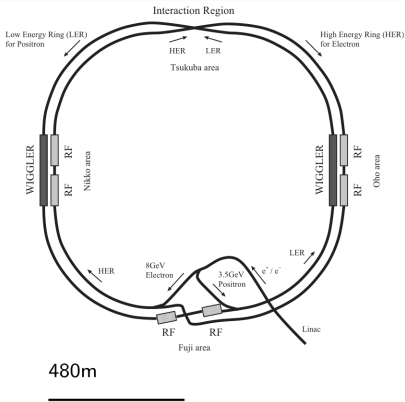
Interaction Region

Low Energy Ring (LER) for Positron

HER

LER

High Energy Ring (HER) for Electron

Tsukuba area

WIGGLER

RF

RF

Nikko area

WIGGLER

RF

RF

Oho area

8GeV Electron

3.5GeV Positron

$e^+ / e^-$

LER

HER

RF

RF

Linac

Fuji area

480m